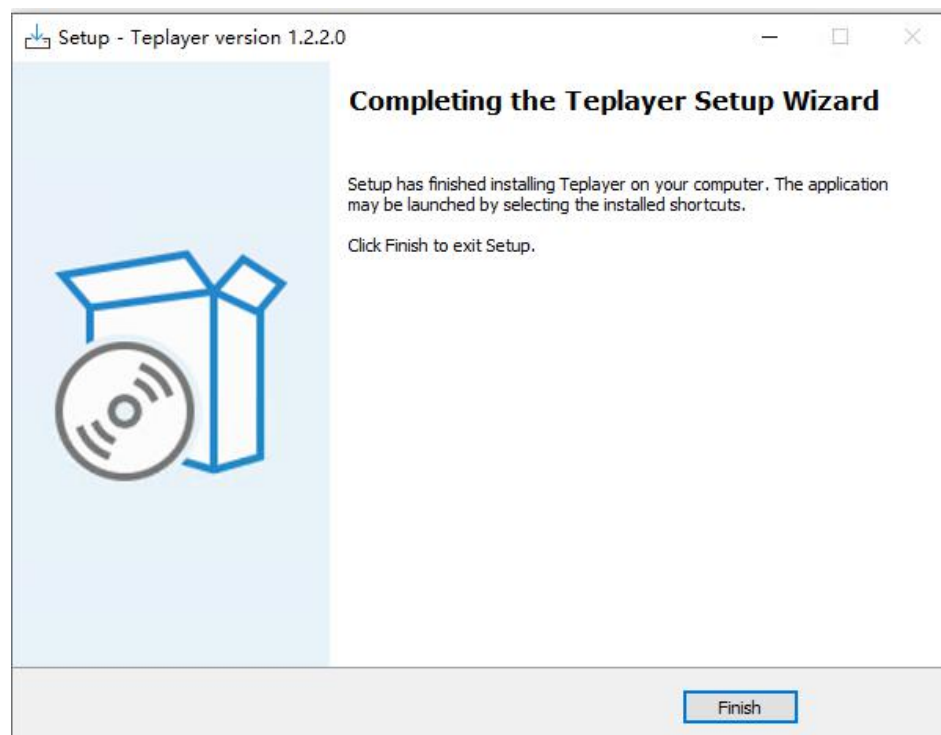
Setup - Teplayer version 1.2.2.0

Completing the Teplayer Setup Wizard

Setup has finished installing Teplayer on your computer. The application may be launched by selecting the installed shortcuts.

Click Finish to exit Setup.

Finish